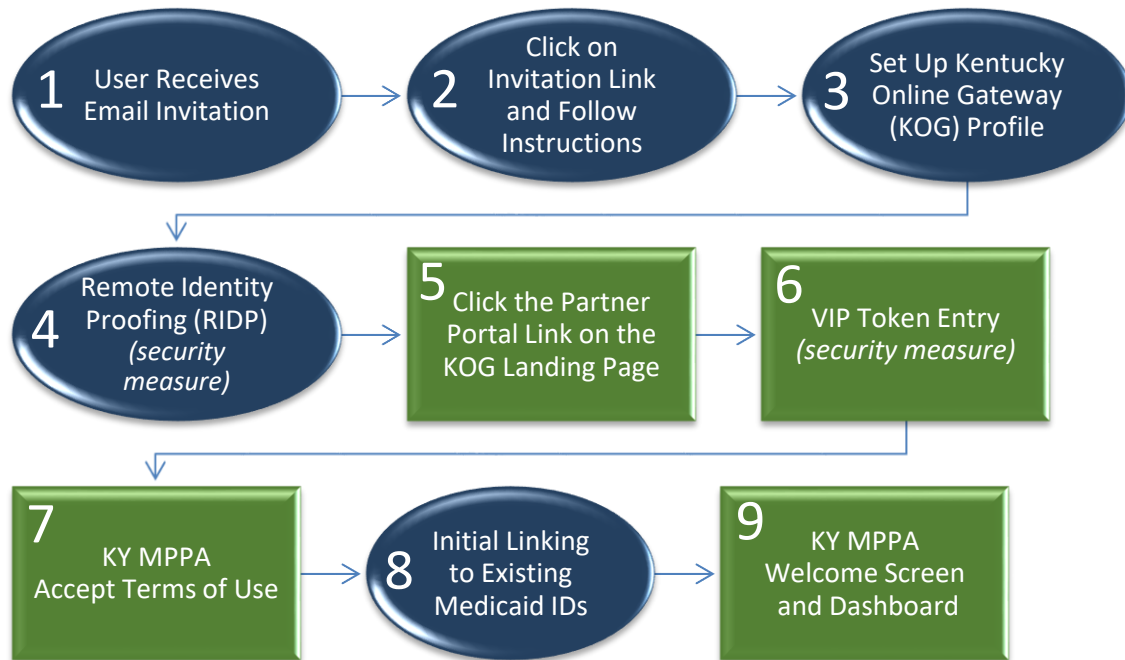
1 User Receives Email Invitation

2 Click on Invitation Link and Follow Instructions

3 Set Up Kentucky Online Gateway (KOG) Profile

4 Remote Identity Proofing (RIDP) *(security measure)*

5 Click the Partner Portal Link on the KOG Landing Page

6 VIP Token Entry *(security measure)*

7 KY MPPA Accept Terms of Use

8 Initial Linking to Existing Medicaid IDs

9 KY MPPA Welcome Screen and Dashboard